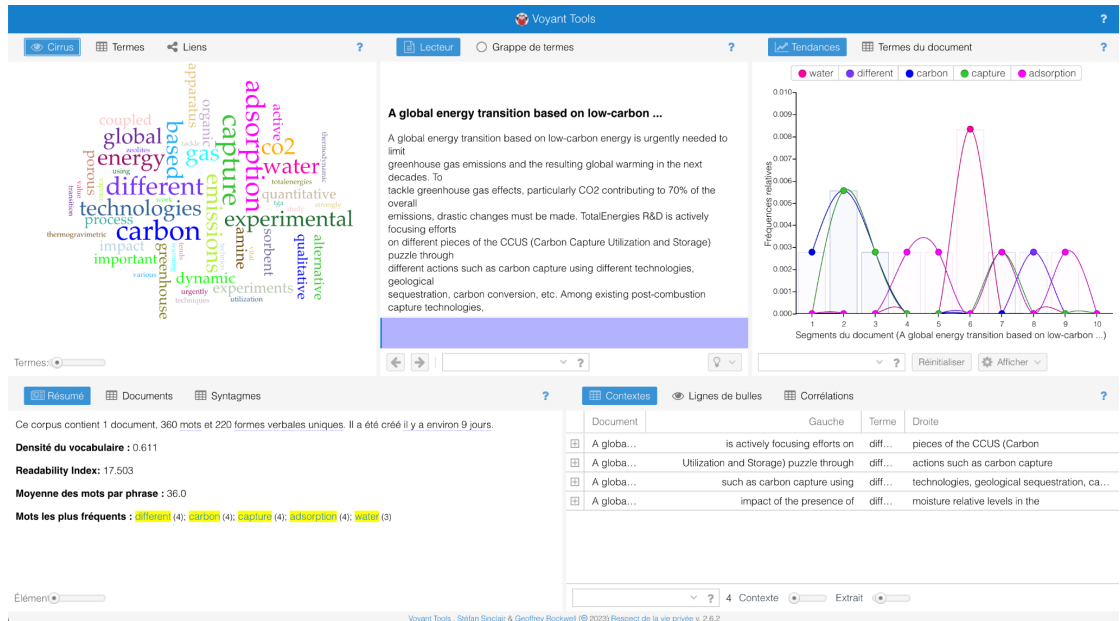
Voyant Tools

Cirrus | Termes | Liens | ?

adsorption capture apparatus coupled global based organic active co2 energy gas water different technologies carbon emissions experimental process impact important dynamic greenhouse amine sorbent quantitative qualitative alternative experiments thermogravimetric porous zeolites using work totalenergies urgently techniques various utilization value transition strongly thermodynamic

Termes:

Lecteur | Grappe de termes | ?

A global energy transition based on low-carbon ...

A global energy transition based on low-carbon energy is urgently needed to limit greenhouse gas emissions and the resulting global warming in the next decades. To tackle greenhouse gas effects, particularly CO2 contributing to 70% of the overall emissions, drastic changes must be made. TotalEnergies R&D is actively focusing efforts on different pieces of the CCUS (Carbon Capture Utilization and Storage) puzzle through different actions such as carbon capture using different technologies, geological sequestration, carbon conversion, etc. Among existing post-combustion capture technologies,

?

Tendances | Termes du document | ?

water | different | carbon | capture | adsorption

Fréquences relatives

0.010
0.009
0.008
0.007
0.006
0.005
0.004
0.003
0.002
0.001
0.000

1 2 3 4 5 6 7 8 9 10

Segments du document (A global energy transition based on low-carbon ...)

? | Réinitialiser | Afficher

Résumé | Documents | Syntagmes | ?

Ce corpus contient 1 document, 360 mots et 220 formes verbales uniques. Il a été créé il y a environ 9 jours.

Densité du vocabulaire : 0.611

Readability Index: 17.503

Moyenne des mots par phrase : 36.0

Mots les plus fréquents : different (4); carbon (4); capture (4); adsorption (4); water (3)

Élément

Contextes | Lignes de bulles | Corrélations | ?

| Document | Gauche | Terme | Droite |
|---|---|---|---|
| A globa… | is actively focusing efforts on | diff… | pieces of the CCUS (Carbon |
| A globa… | Utilization and Storage) puzzle through | diff… | actions such as carbon capture |
| A globa… | such as carbon capture using | diff… | technologies, geological sequestration, ca… |
| A globa… | impact of the presence of | diff… | moisture relative levels in the |

? 4 Contexte | Extrait

Voyant Tools , Stéfan Sinclair & Geoffrey Rockwell (© 2023) Respect de la vie privée v. 2.6.2